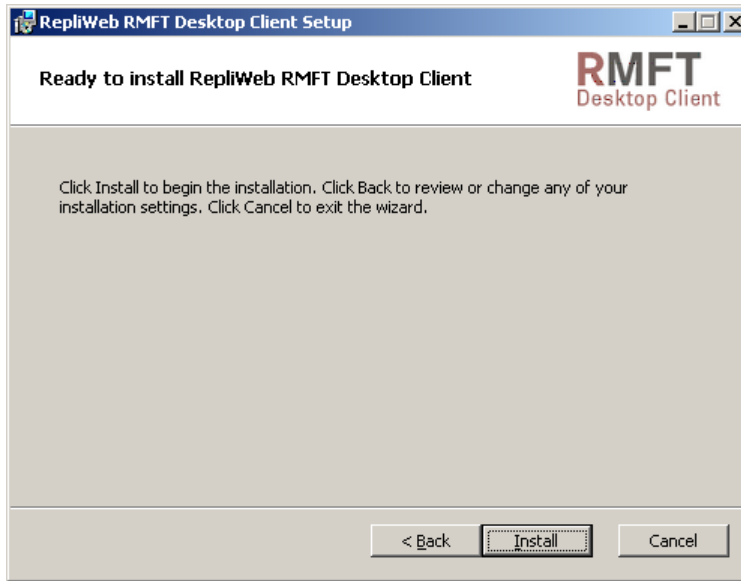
RepliWeb RMFT Desktop Client Setup

Ready to install RepliWeb RMFT Desktop Client

RMFT
Desktop Client

Click Install to begin the installation. Click Back to review or change any of your installation settings. Click Cancel to exit the wizard.

< Back
Install
Cancel